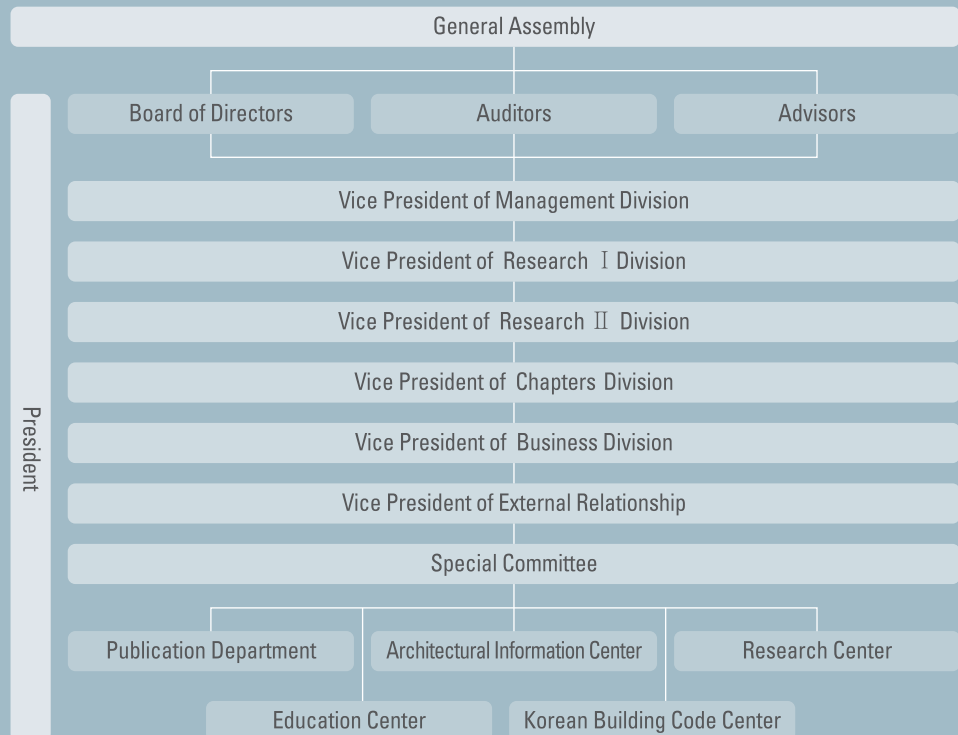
General Assembly

President

Board of Directors

Auditors

Advisors

Vice President of Management Division

Vice President of Research Ⅰ Division

Vice President of Research Ⅱ Division

Vice President of Chapters Division

Vice President of Business Division

Vice President of External Relationship

Special Committee

Publication Department

Architectural Information Center

Research Center

Education Center

Korean Building Code Center